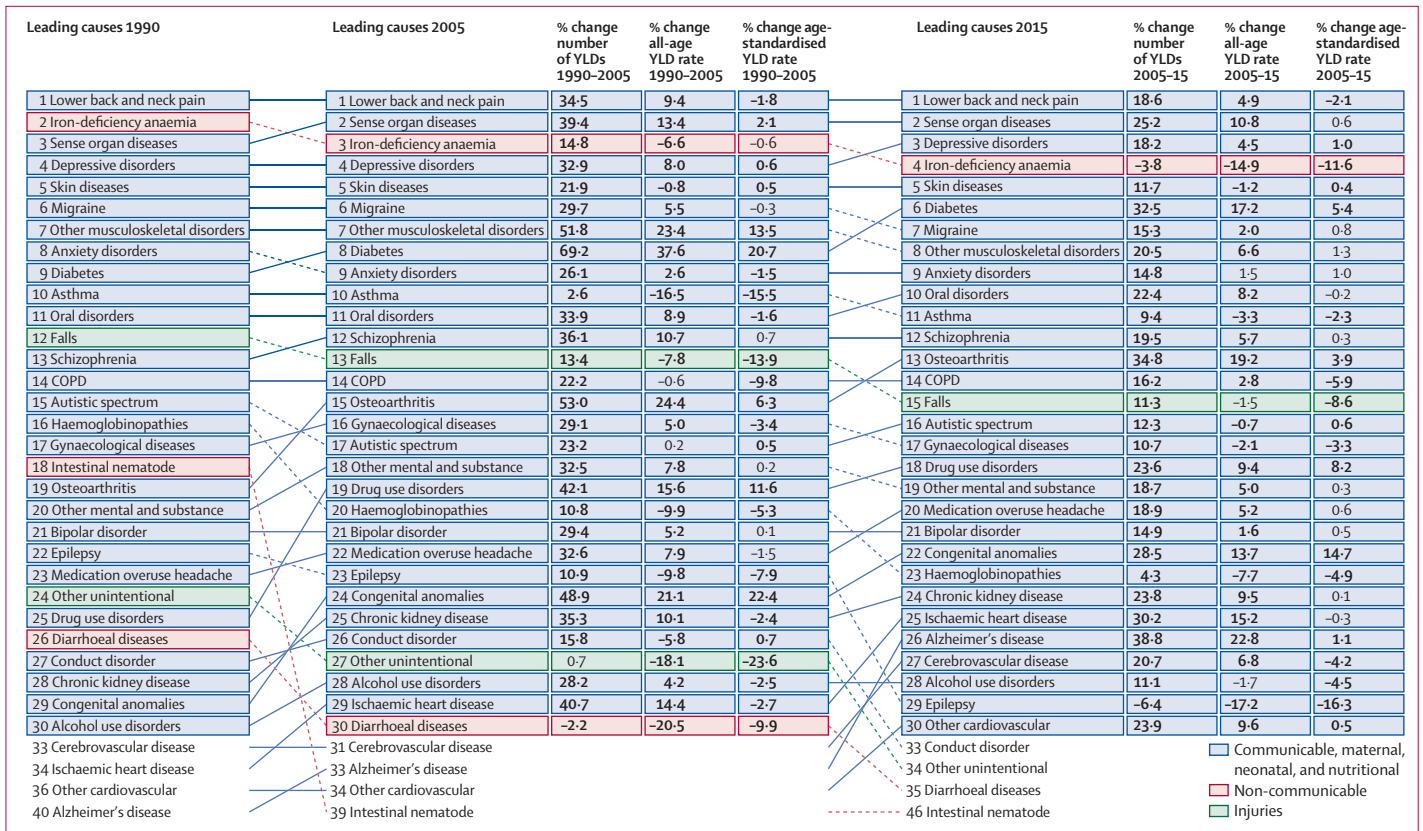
| Leading causes 1990 |
|---|
| 1 Lower back and neck pain |
| 2 Iron-deficiency anaemia |
| 3 Sense organ diseases |
| 4 Depressive disorders |
| 5 Skin diseases |
| 6 Migraine |
| 7 Other musculoskeletal disorders |
| 8 Anxiety disorders |
| 9 Diabetes |
| 10 Asthma |
| 11 Oral disorders |
| 12 Falls |
| 13 Schizophrenia |
| 14 COPD |
| 15 Autistic spectrum |
| 16 Haemoglobinopathies |
| 17 Gynaecological diseases |
| 18 Intestinal nematode |
| 19 Osteoarthritis |
| 20 Other mental and substance |
| 21 Bipolar disorder |
| 22 Epilepsy |
| 23 Medication overuse headache |
| 24 Other unintentional |
| 25 Drug use disorders |
| 26 Diarrhoeal diseases |
| 27 Conduct disorder |
| 28 Chronic kidney disease |
| 29 Congenital anomalies |
| 30 Alcohol use disorders |
| 33 Cerebrovascular disease |
| 34 Ischaemic heart disease |
| 36 Other cardiovascular |
| 40 Alzheimer's disease |

| Leading causes 2005 | % change number of YLDs 1990–2005 | % change all-age YLD rate 1990–2005 | % change age-standardised YLD rate 1990–2005 |
|---|---|---|---|
| 1 Lower back and neck pain | 34·5 | 9·4 | –1·8 |
| 2 Sense organ diseases | 39·4 | 13·4 | 2·1 |
| 3 Iron-deficiency anaemia | 14·8 | –6·6 | –0·6 |
| 4 Depressive disorders | 32·9 | 8·0 | 0·6 |
| 5 Skin diseases | 21·9 | –0·8 | 0·5 |
| 6 Migraine | 29·7 | 5·5 | –0·3 |
| 7 Other musculoskeletal disorders | 51·8 | 23·4 | 13·5 |
| 8 Diabetes | 69·2 | 37·6 | 20·7 |
| 9 Anxiety disorders | 26·1 | 2·6 | –1·5 |
| 10 Asthma | 2·6 | –16·5 | –15·5 |
| 11 Oral disorders | 33·9 | 8·9 | –1·6 |
| 12 Schizophrenia | 36·1 | 10·7 | 0·7 |
| 13 Falls | 13·4 | –7·8 | –13·9 |
| 14 COPD | 22·2 | –0·6 | –9·8 |
| 15 Osteoarthritis | 53·0 | 24·4 | 6·3 |
| 16 Gynaecological diseases | 29·1 | 5·0 | –3·4 |
| 17 Autistic spectrum | 23·2 | 0·2 | 0·5 |
| 18 Other mental and substance | 32·5 | 7·8 | 0·2 |
| 19 Drug use disorders | 42·1 | 15·6 | 11·6 |
| 20 Haemoglobinopathies | 10·8 | –9·9 | –5·3 |
| 21 Bipolar disorder | 29·4 | 5·2 | 0·1 |
| 22 Medication overuse headache | 32·6 | 7·9 | –1·5 |
| 23 Epilepsy | 10·9 | –9·8 | –7·9 |
| 24 Congenital anomalies | 48·9 | 21·1 | 22·4 |
| 25 Chronic kidney disease | 35·3 | 10·1 | –2·4 |
| 26 Conduct disorder | 15·8 | –5·8 | 0·7 |
| 27 Other unintentional | 0·7 | –18·1 | –23·6 |
| 28 Alcohol use disorders | 28·2 | 4·2 | –2·5 |
| 29 Ischaemic heart disease | 40·7 | 14·4 | –2·7 |
| 30 Diarrhoeal diseases | –2·2 | –20·5 | –9·9 |
| 31 Cerebrovascular disease | | | |
| 33 Alzheimer's disease | | | |
| 34 Other cardiovascular | | | |
| 39 Intestinal nematode | | | |

| Leading causes 2015 | % change number of YLDs 2005–15 | % change all-age YLD rate 2005–15 | % change age-standardised YLD rate 2005–15 |
|---|---|---|---|
| 1 Lower back and neck pain | 18·6 | 4·9 | –2·1 |
| 2 Sense organ diseases | 25·2 | 10·8 | 0·6 |
| 3 Depressive disorders | 18·2 | 4·5 | 1·0 |
| 4 Iron-deficiency anaemia | –3·8 | –14·9 | –11·6 |
| 5 Skin diseases | 11·7 | –1·2 | 0·4 |
| 6 Diabetes | 32·5 | 17·2 | 5·4 |
| 7 Migraine | 15·3 | 2·0 | 0·8 |
| 8 Other musculoskeletal disorders | 20·5 | 6·6 | 1·3 |
| 9 Anxiety disorders | 14·8 | 1·5 | 1·0 |
| 10 Oral disorders | 22·4 | 8·2 | –0·2 |
| 11 Asthma | 9·4 | –3·3 | –2·3 |
| 12 Schizophrenia | 19·5 | 5·7 | 0·3 |
| 13 Osteoarthritis | 34·8 | 19·2 | 3·9 |
| 14 COPD | 16·2 | 2·8 | –5·9 |
| 15 Falls | 11·3 | –1·5 | –8·6 |
| 16 Autistic spectrum | 12·3 | –0·7 | 0·6 |
| 17 Gynaecological diseases | 10·7 | –2·1 | –3·3 |
| 18 Drug use disorders | 23·6 | 9·4 | 8·2 |
| 19 Other mental and substance | 18·7 | 5·0 | 0·3 |
| 20 Medication overuse headache | 18·9 | 5·2 | 0·6 |
| 21 Bipolar disorder | 14·9 | 1·6 | 0·5 |
| 22 Congenital anomalies | 28·5 | 13·7 | 14·7 |
| 23 Haemoglobinopathies | 4·3 | –7·7 | –4·9 |
| 24 Chronic kidney disease | 23·8 | 9·5 | 0·1 |
| 25 Ischaemic heart disease | 30·2 | 15·2 | –0·3 |
| 26 Alzheimer's disease | 38·8 | 22·8 | 1·1 |
| 27 Cerebrovascular disease | 20·7 | 6·8 | –4·2 |
| 28 Alcohol use disorders | 11·1 | –1·7 | –4·5 |
| 29 Epilepsy | –6·4 | –17·2 | –16·3 |
| 30 Other cardiovascular | 23·9 | 9·6 | 0·5 |
| 33 Conduct disorder | | | |
| 34 Other unintentional | | | |
| 35 Diarrhoeal diseases | | | |
| 46 Intestinal nematode | | | |

Communicable, maternal, neonatal, and nutritional
Non-communicable
Injuries